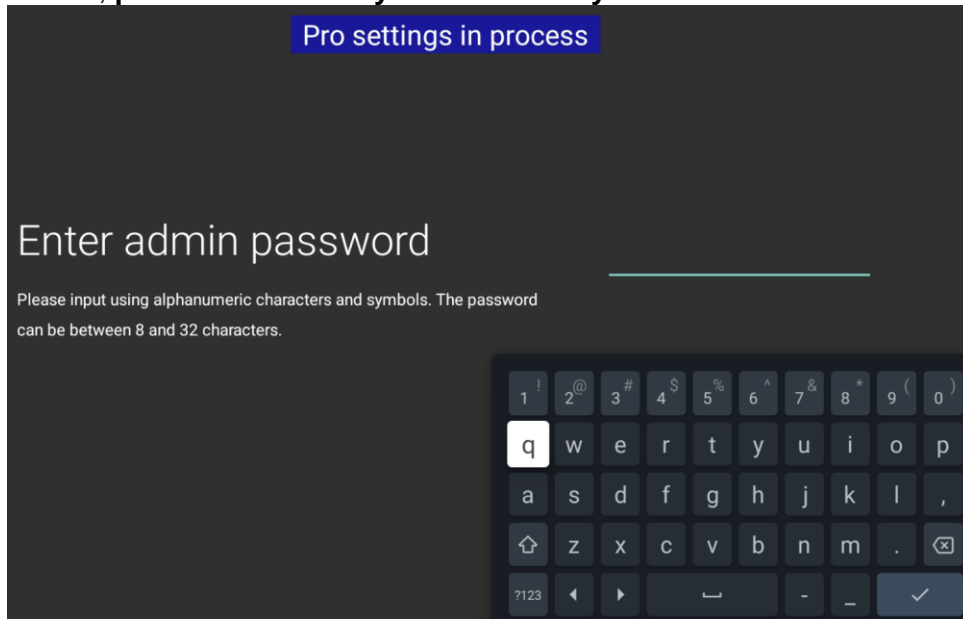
Pro settings in process

Enter admin password

Please input using alphanumeric characters and symbols. The password can be between 8 and 32 characters.

1 ! 2 @ 3 # 4 $ 5 % 6 ^ 7 & 8 * 9 ( 0 )
q w e r t y u i o p
a s d f g h j k l ,
z x c v b n m .
?123 - _